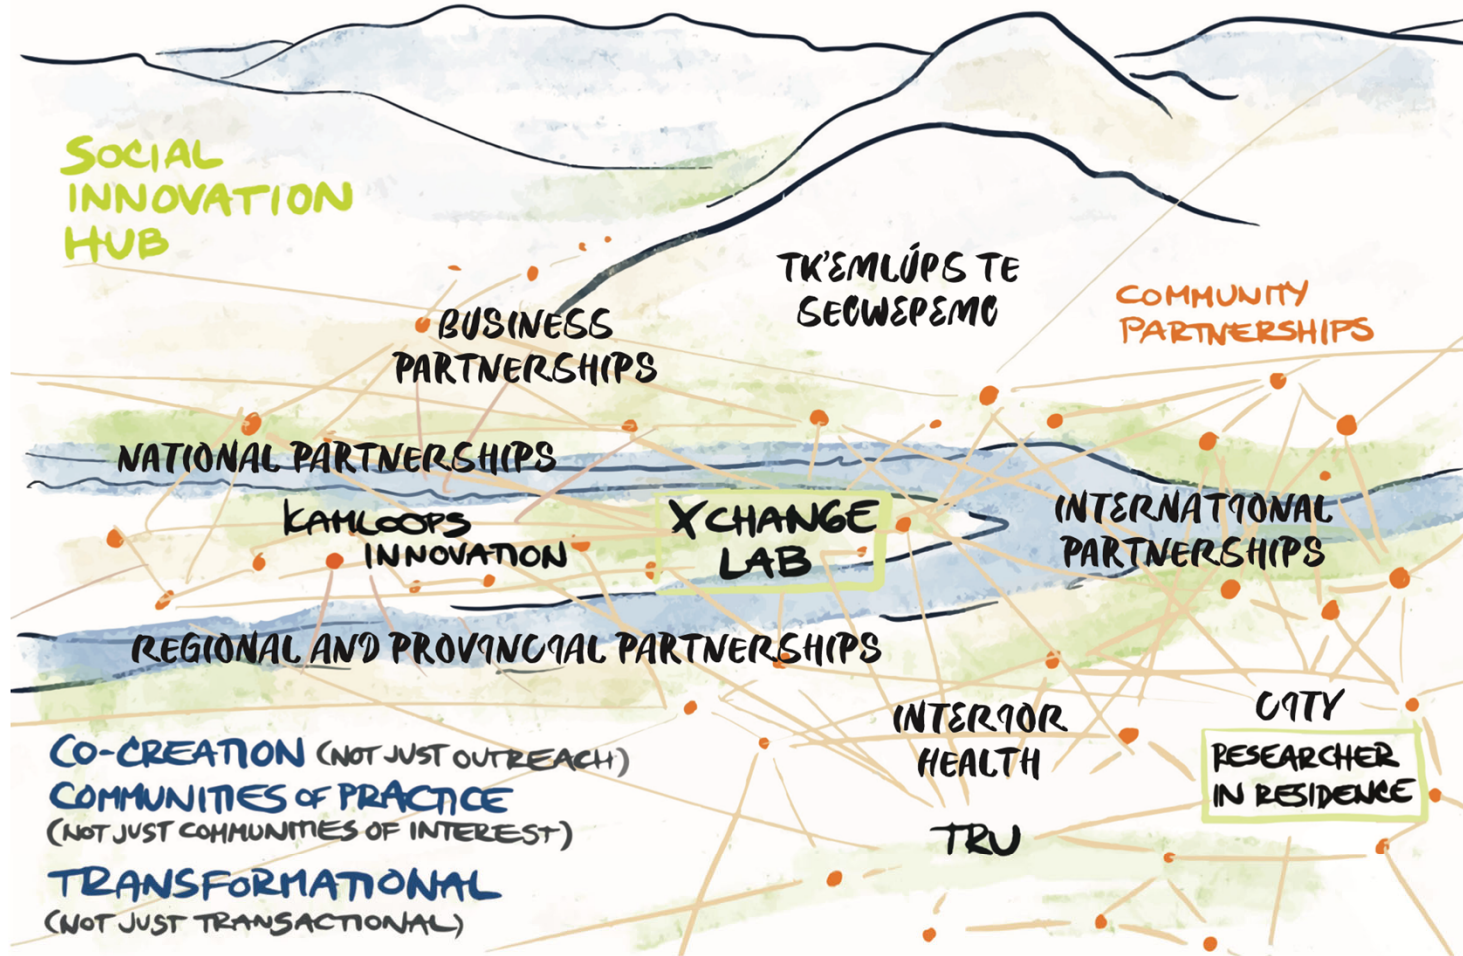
SOCIAL INNOVATION HUB

TK'EMLÚPS TE SECWEPEMC

COMMUNITY PARTNERSHIPS

BUSINESS PARTNERSHIPS

NATIONAL PARTNERSHIPS

KAMLOOPS INNOVATION

XCHANGE LAB

INTERNATIONAL PARTNERSHIPS

REGIONAL AND PROVINCIAL PARTNERSHIPS

INTERIOR HEALTH

CITY

RESEARCHER IN RESIDENCE

TRU

CO-CREATION (NOT JUST OUTREACH)
COMMUNITIES OF PRACTICE (NOT JUST COMMUNITIES OF INTEREST)
TRANSFORMATIONAL (NOT JUST TRANSACTIONAL)